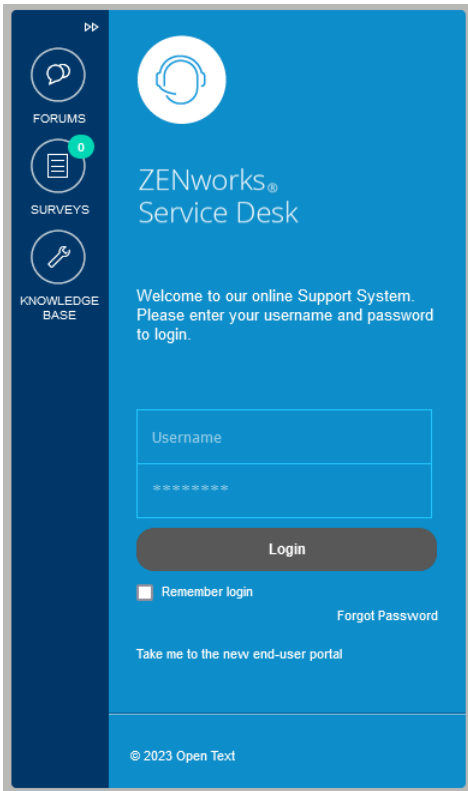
FORUMS

0

SURVEYS

KNOWLEDGE BASE

ZENworks®
Service Desk

Welcome to our online Support System. Please enter your username and password to login.

Username

********

Login

Remember login

Forgot Password

Take me to the new end-user portal

© 2023 Open Text